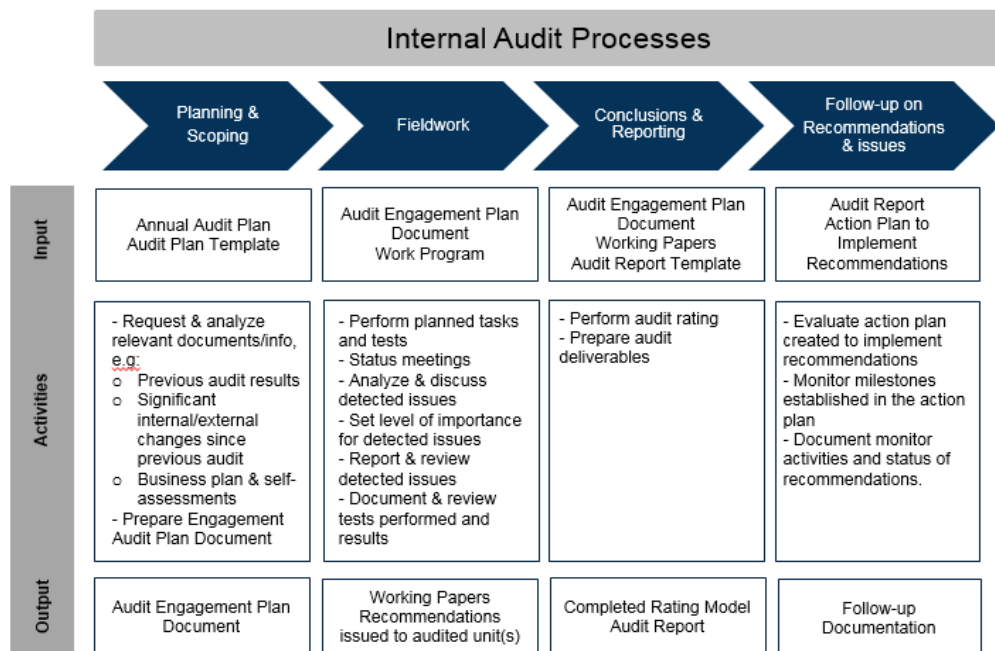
Internal Audit Processes

| | Planning & Scoping | Fieldwork | Conclusions & Reporting | Follow-up on Recommendations & issues |
|---|---|---|---|---|
| Input | Annual Audit Plan<br>Audit Plan Template | Audit Engagement Plan Document<br>Work Program | Audit Engagement Plan Document<br>Working Papers<br>Audit Report Template | Audit Report<br>Action Plan to Implement Recommendations |
| Activities | - Request & analyze relevant documents/info, e.g:<br>o Previous audit results<br>o Significant internal/external changes since previous audit<br>o Business plan & self-assessments<br>- Prepare Engagement Audit Plan Document | - Perform planned tasks and tests<br>- Status meetings<br>- Analyze & discuss detected issues<br>- Set level of importance for detected issues<br>- Report & review detected issues<br>- Document & review tests performed and results | - Perform audit rating<br>- Prepare audit deliverables | - Evaluate action plan created to implement recommendations<br>- Monitor milestones established in the action plan<br>- Document monitor activities and status of recommendations. |
| Output | Audit Engagement Plan Document | Working Papers<br>Recommendations issued to audited unit(s) | Completed Rating Model<br>Audit Report | Follow-up Documentation |